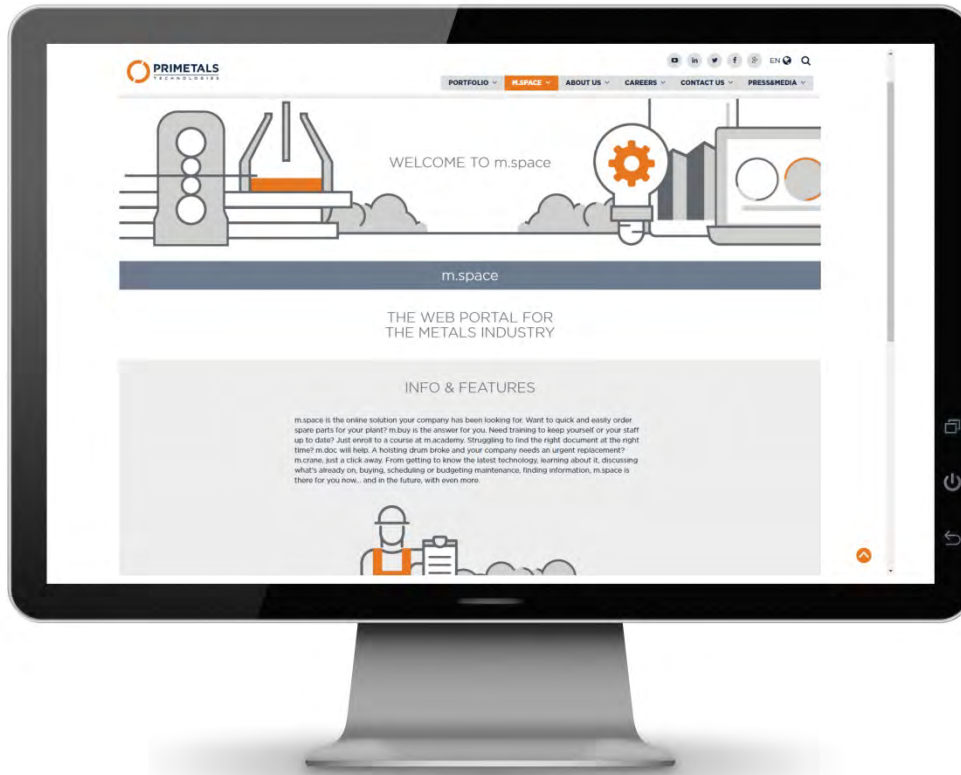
PRIMETALS
TECHNOLOGIES

EN

PORTFOLIO | M.SPACE | ABOUT US | CAREERS | CONTACT US | PRESS&MEDIA

WELCOME TO m.space

m.space

THE WEB PORTAL FOR
THE METALS INDUSTRY

INFO & FEATURES

m.space is the online solution your company has been looking for. Want to quick and easily order spare parts for your plant? m.buy is the answer for you. Need training to keep yourself or your staff up to date? Just enroll to a course at m.academy. Struggling to find the right document at the right time? m.doc will help. A hoisting drum broke and your company needs an urgent replacement? m.crane, just a click away. From getting to know the latest technology, learning about it, discussing what's already on, buying, scheduling or budgeting maintenance, finding information, m.space is there for you now... and in the future, with even more.